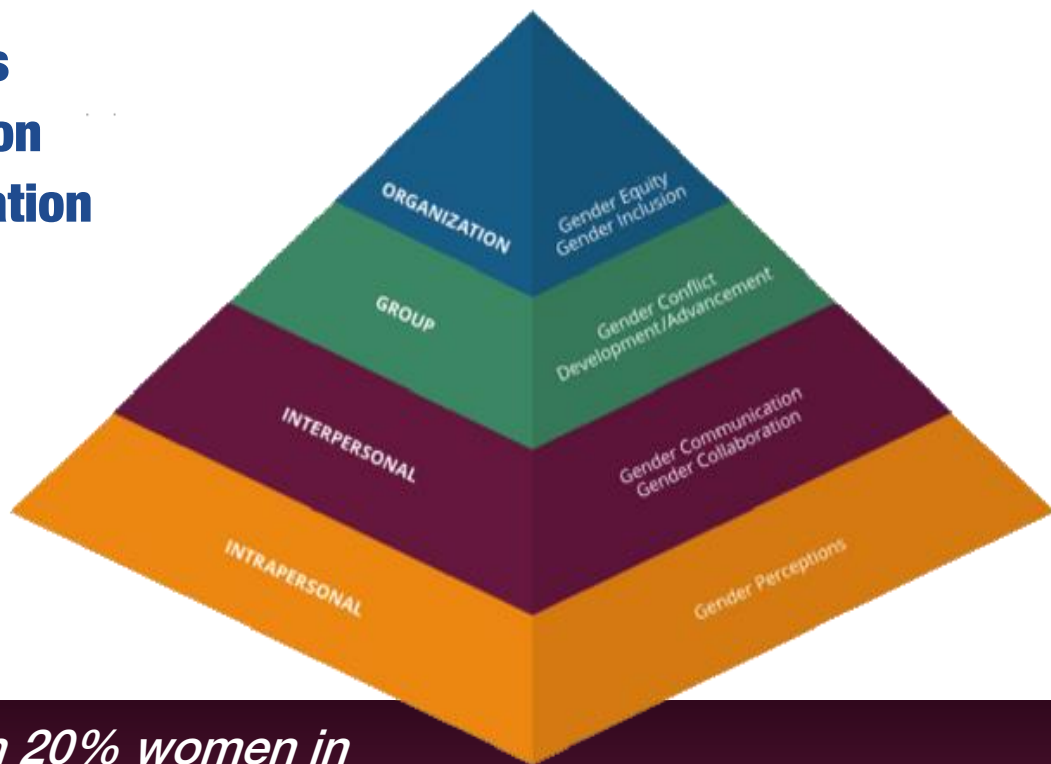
s
on
ation

ORGANIZATION
Gender Equity
Gender Inclusion

GROUP
Gender Conflict
Development/Advancement

INTERPERSONAL
Gender Communication
Gender Collaboration

INTRAPERSONAL
Gender Perceptions

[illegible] 20% women in